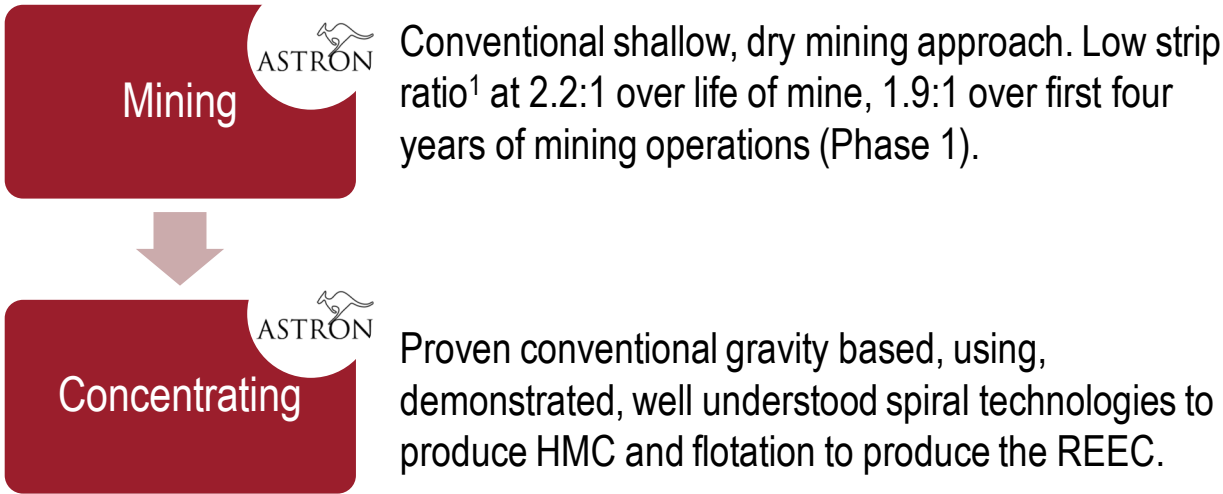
ASTRON

Mining

Conventional shallow, dry mining approach. Low strip ratio$^1$ at 2.2:1 over life of mine, 1.9:1 over first four years of mining operations (Phase 1).

ASTRON

Concentrating

Proven conventional gravity based, using, demonstrated, well understood spiral technologies to produce HMC and flotation to produce the REEC.